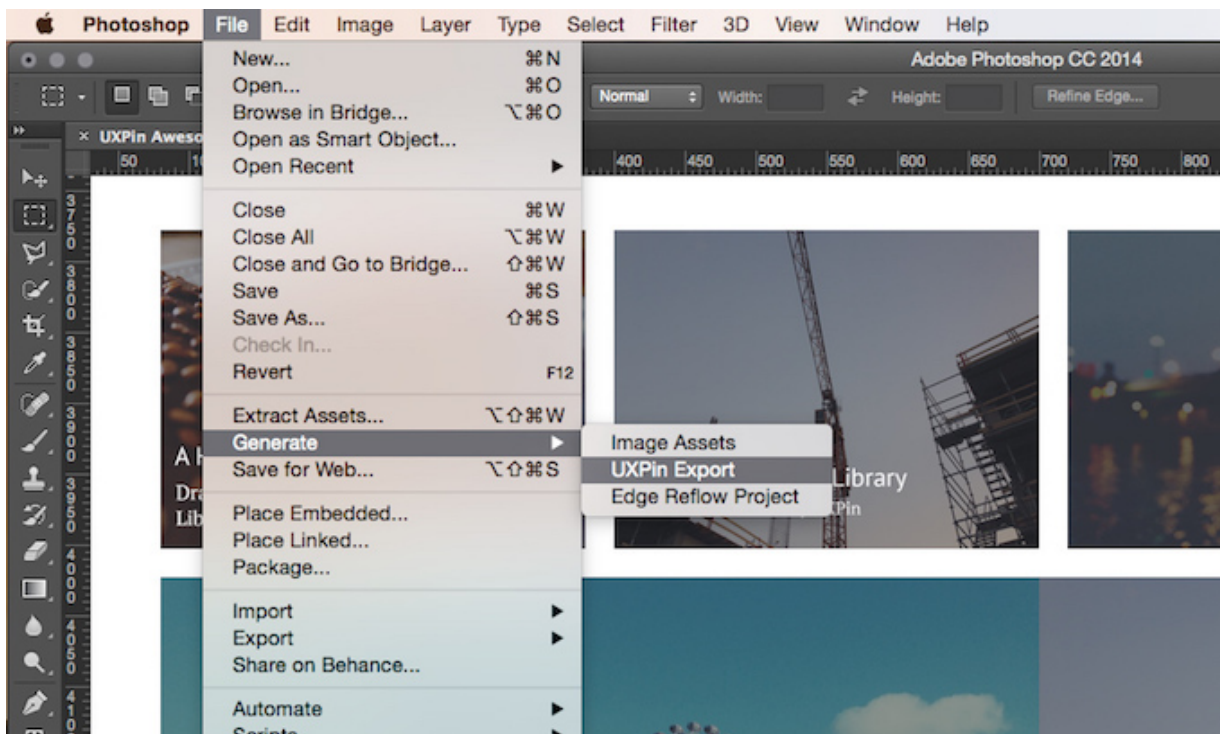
Photoshop File Edit Image Layer Type Select Filter 3D View Window Help

Adobe Photoshop CC 2014

Normal Width: Height: Refine Edge...

× UXPin Aweso

50 400 450 500 550 600 650 700 750 800

New... ⌘N
Open... ⌘O
Browse in Bridge... ⌥⌘O
Open as Smart Object...
Open Recent ▶

Close ⌘W
Close All ⌥⌘W
Close and Go to Bridge... ⇧⌘W
Save ⌘S
Save As... ⇧⌘S
Check In...
Revert F12

Extract Assets... ⌥⇧⌘W
Generate ▶
Save for Web... ⌥⇧⌘S

Place Embedded...
Place Linked...
Package...

Import ▶
Export ▶
Share on Behance...

Automate ▶
Scripts ▶

Image Assets
UXPin Export
Edge Reflow Project

A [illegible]
Dr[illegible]
Lib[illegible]

Library
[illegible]XPin